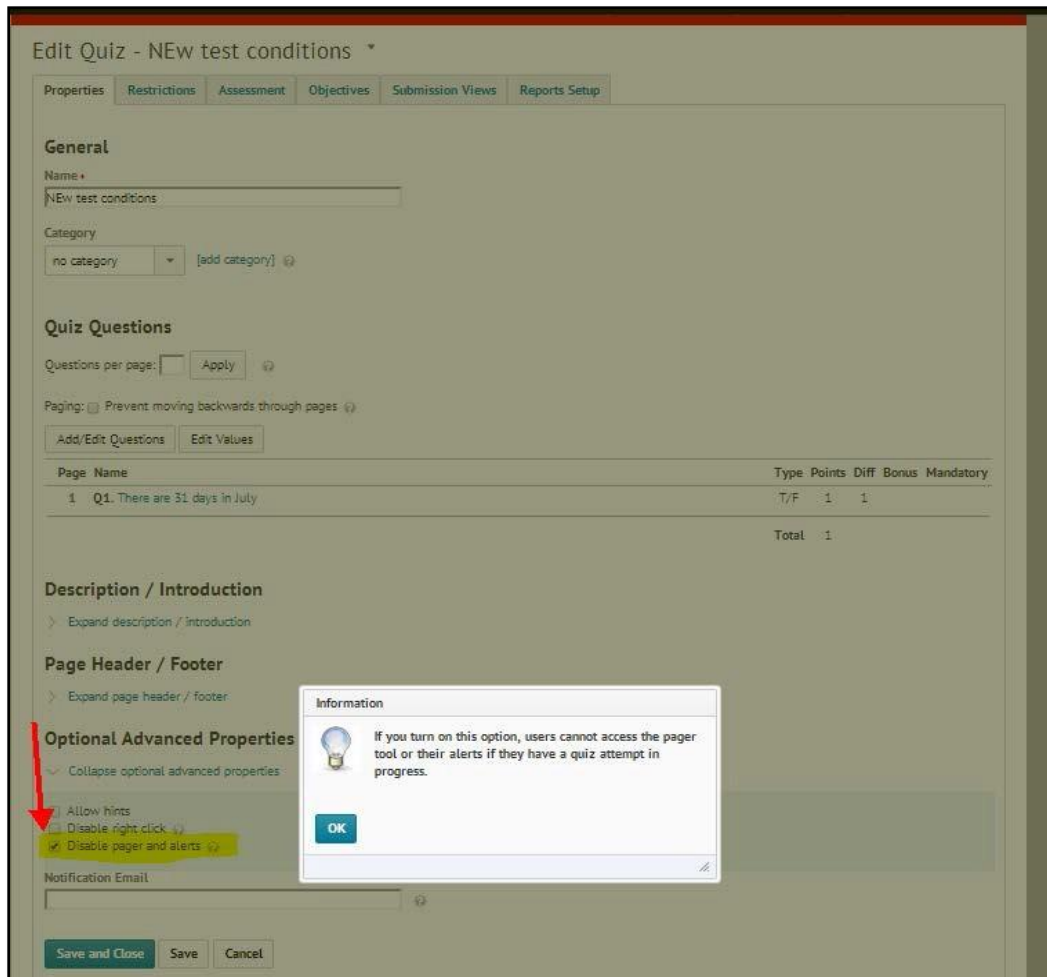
Edit Quiz - NEw test conditions

Properties | Restrictions | Assessment | Objectives | Submission Views | Reports Setup

General

Name

NEw test conditions

Category

no category

[add category]

Quiz Questions

Questions per page:

Apply

Paging: Prevent moving backwards through pages

Add/Edit Questions

Edit Values

| Page | Name | Type | Points | Diff | Bonus | Mandatory |
|---|---|---|---|---|---|---|
| 1 | Q1. There are 31 days in July | T/F | 1 | 1 | | |
| | | Total | 1 | | | |

Description / Introduction

Expand description / introduction

Page Header / Footer

Expand page header / footer

Optional Advanced Properties

Collapse optional advanced properties

Allow hints

Disable right click

Disable pager and alerts

Notification Email

Save and Close

Save

Cancel

Information

If you turn on this option, users cannot access the pager tool or their alerts if they have a quiz attempt in progress.

OK